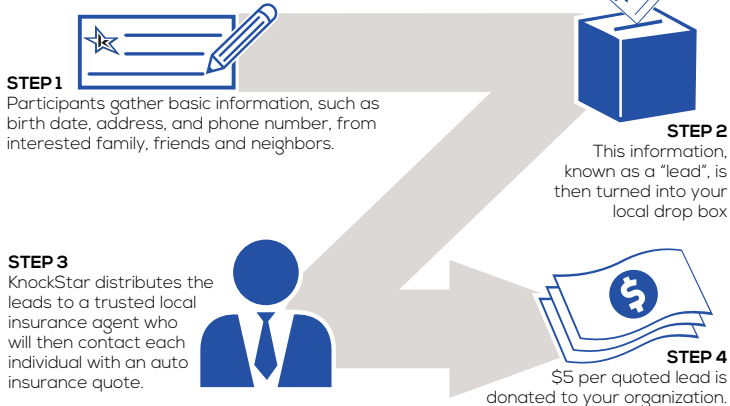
STEP 1
Participants gather basic information, such as birth date, address, and phone number, from interested family, friends and neighbors.

STEP 2
This information, known as a "lead", is then turned into your local drop box

STEP 3
KnockStar distributes the leads to a trusted local insurance agent who will then contact each individual with an auto insurance quote.

$

STEP 4
$5 per quoted lead is donated to your organization.